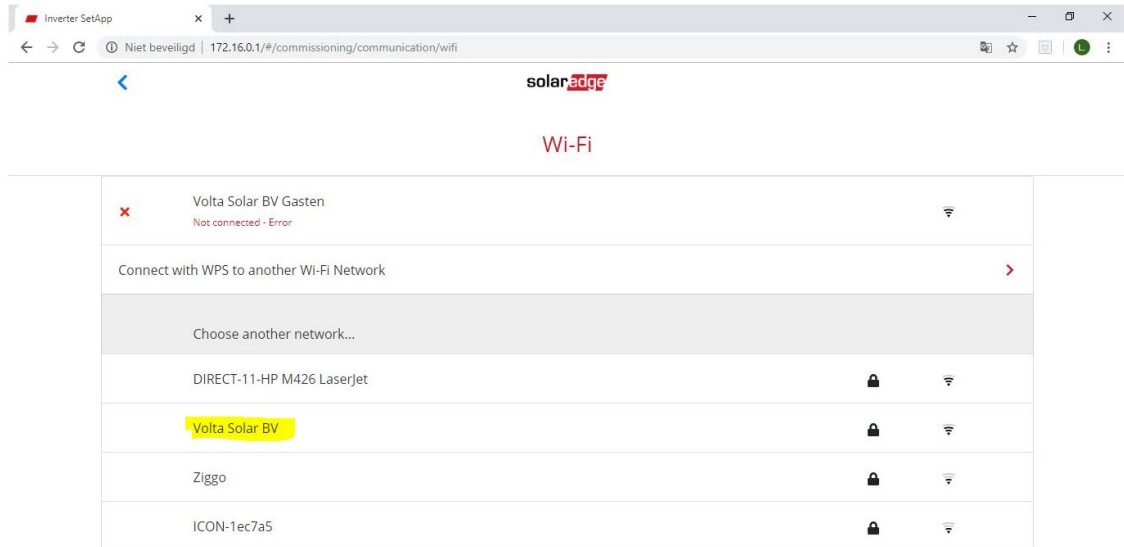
Inverter SetApp × +

Niet beveiligd | 172.16.0.1/#/commissioning/communication/wifi

L

solaredge

Wi-Fi

×

Volta Solar BV Gasten

Not connected - Error

Connect with WPS to another Wi-Fi Network

Choose another network...

DIRECT-11-HP M426 LaserJet

Volta Solar BV

Ziggo

ICON-1ec7a5